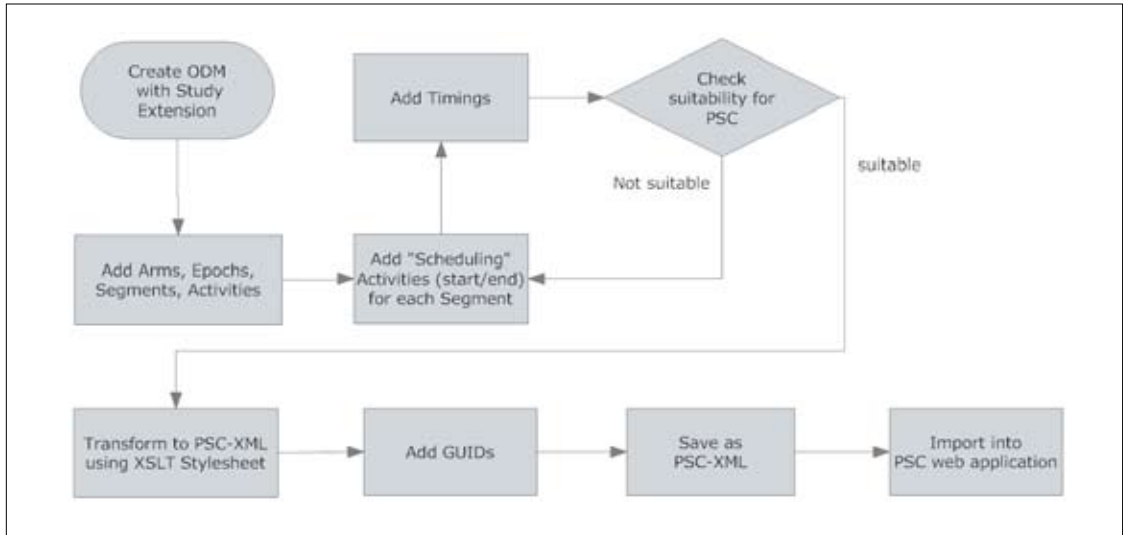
Create ODM with Study Extension

Add Timings

Check suitability for PSC

Not suitable

suitable

Add Arms, Epochs, Segments, Activities

Add "Scheduling" Activities (start/end) for each Segment

Transform to PSC-XML using XSLT Stylesheet

Add GUIDs

Save as PSC-XML

Import into PSC web application